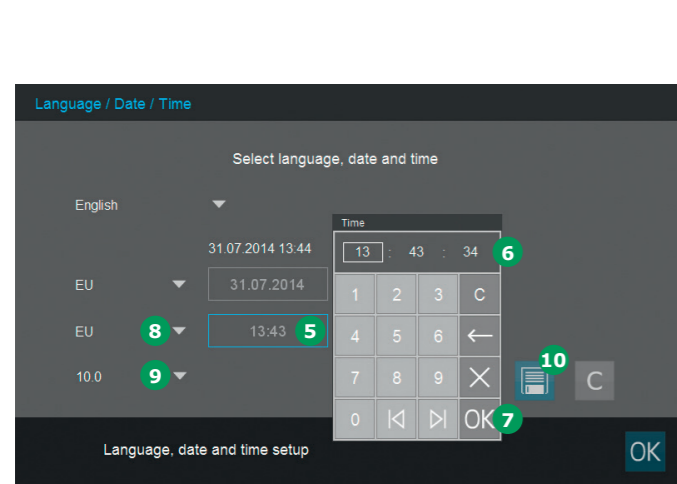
Language / Date / Time

Select language, date and time

English

31.07.2014 13:44

EU

31.07.2014

EU

8

13:43

5

10.0

9

Time

13 : 43 : 34

6

| 1 | 2 | 3 | C |
|---|---|---|---|
| 4 | 5 | 6 | ← |
| 7 | 8 | 9 | X |
| 0 | \|◁ | ▷\| | OK |

7

10

C

Language, date and time setup

OK